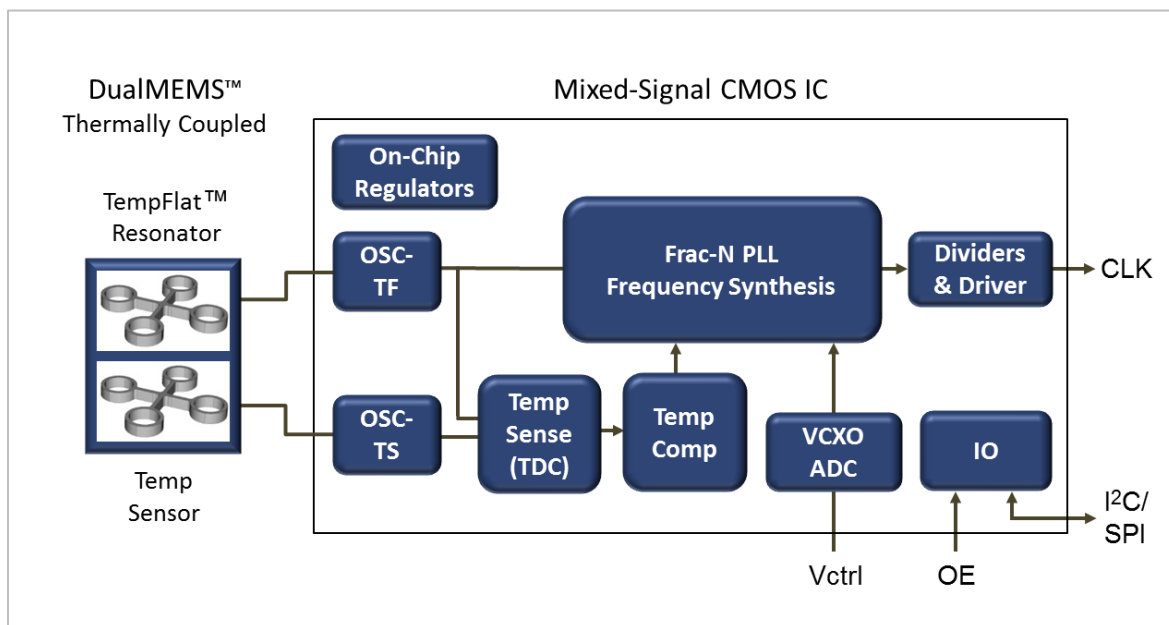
DualMEMS™
Thermally Coupled

Mixed-Signal CMOS IC

TempFlat™
Resonator

Temp
Sensor

On-Chip
Regulators

OSC-
TF

OSC-
TS

Frac-N PLL
Frequency Synthesis

Dividers
& Driver

CLK

Temp
Sense
(TDC)

Temp
Comp

VCXO
ADC

IO

$I^2C$/
SPI

Vctrl

OE